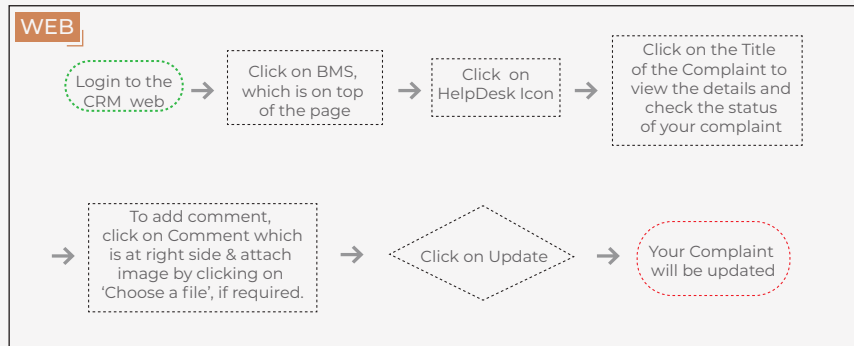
WEB

Login to the CRM web

Click on BMS, which is on top of the page

Click on HelpDesk Icon

Click on the Title of the Complaint to view the details and check the status of your complaint

To add comment, click on Comment which is at right side & attach image by clicking on ‘Choose a file’, if required.

Click on Update

Your Complaint will be updated